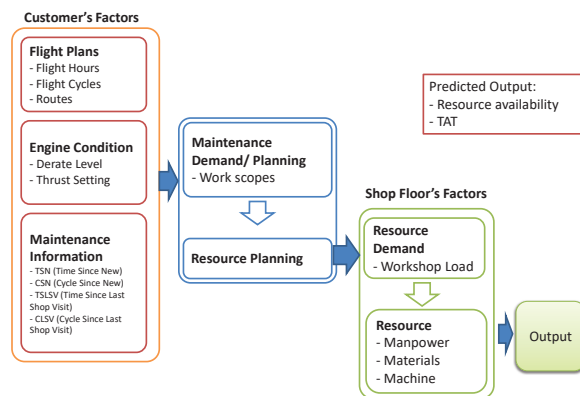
Customer's Factors

Flight Plans
- Flight Hours
- Flight Cycles
- Routes

Engine Condition
- Derate Level
- Thrust Setting

Maintenance Information
- TSN (Time Since New)
- CSN (Cycle Since New)
- TSLSV (Time Since Last Shop Visit)
- CLSV (Cycle Since Last Shop Visit)

Maintenance Demand/ Planning
- Work scopes

Resource Planning

Predicted Output:
- Resource availability
- TAT

Shop Floor's Factors

Resource Demand
- Workshop Load

Resource
- Manpower
- Materials
- Machine

Output